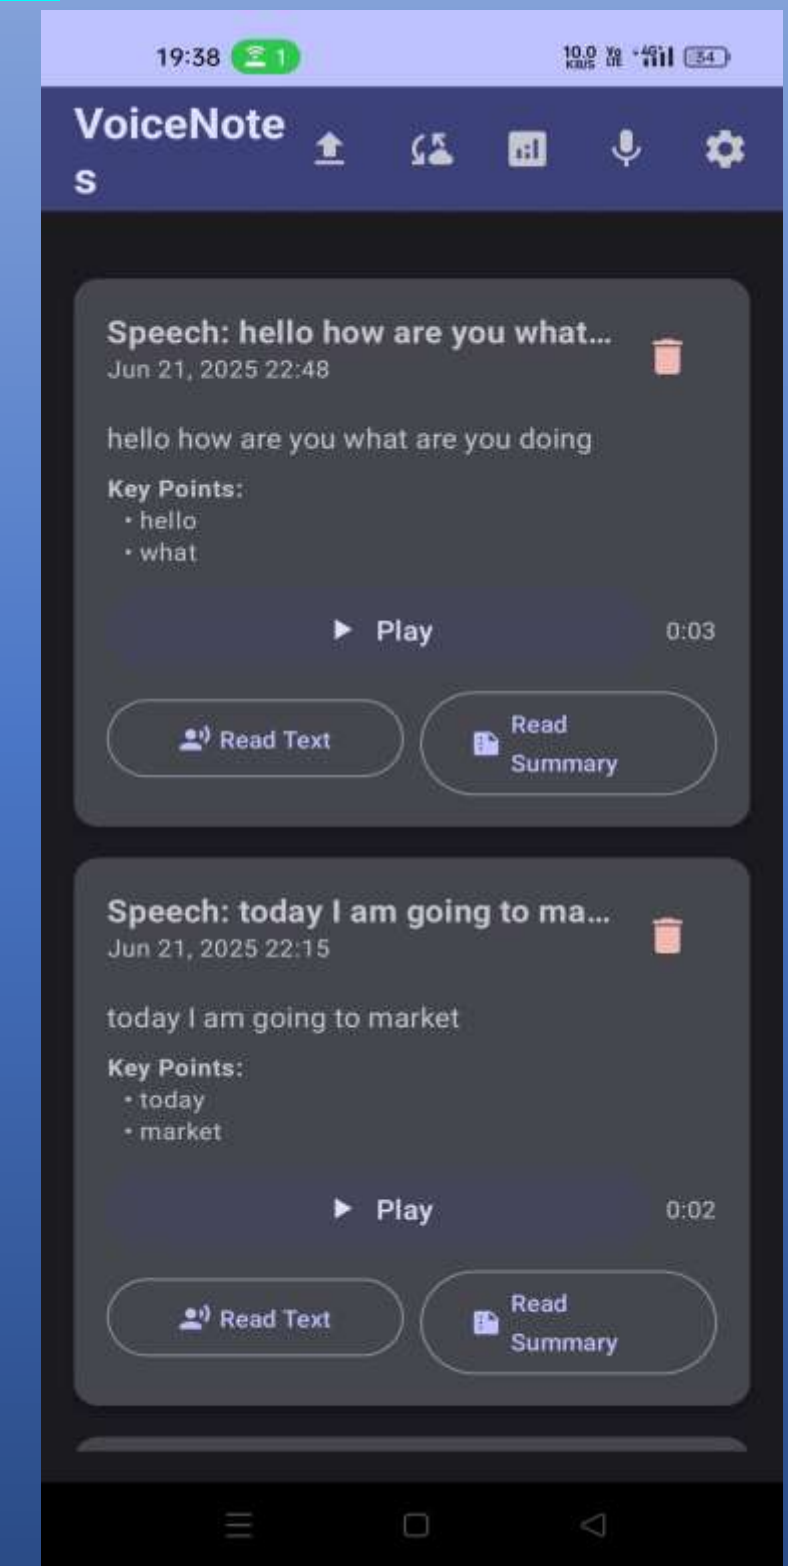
19:38 1

10.0 KB/S Vo LTE 4G 34

VoiceNotes

Speech: hello how are you what...
Jun 21, 2025 22:48

hello how are you what are you doing

Key Points:
• hello
• what

Play 0:03

Read Text

Read Summary

Speech: today I am going to ma...
Jun 21, 2025 22:15

today I am going to market

Key Points:
• today
• market

Play 0:02

Read Text

Read Summary